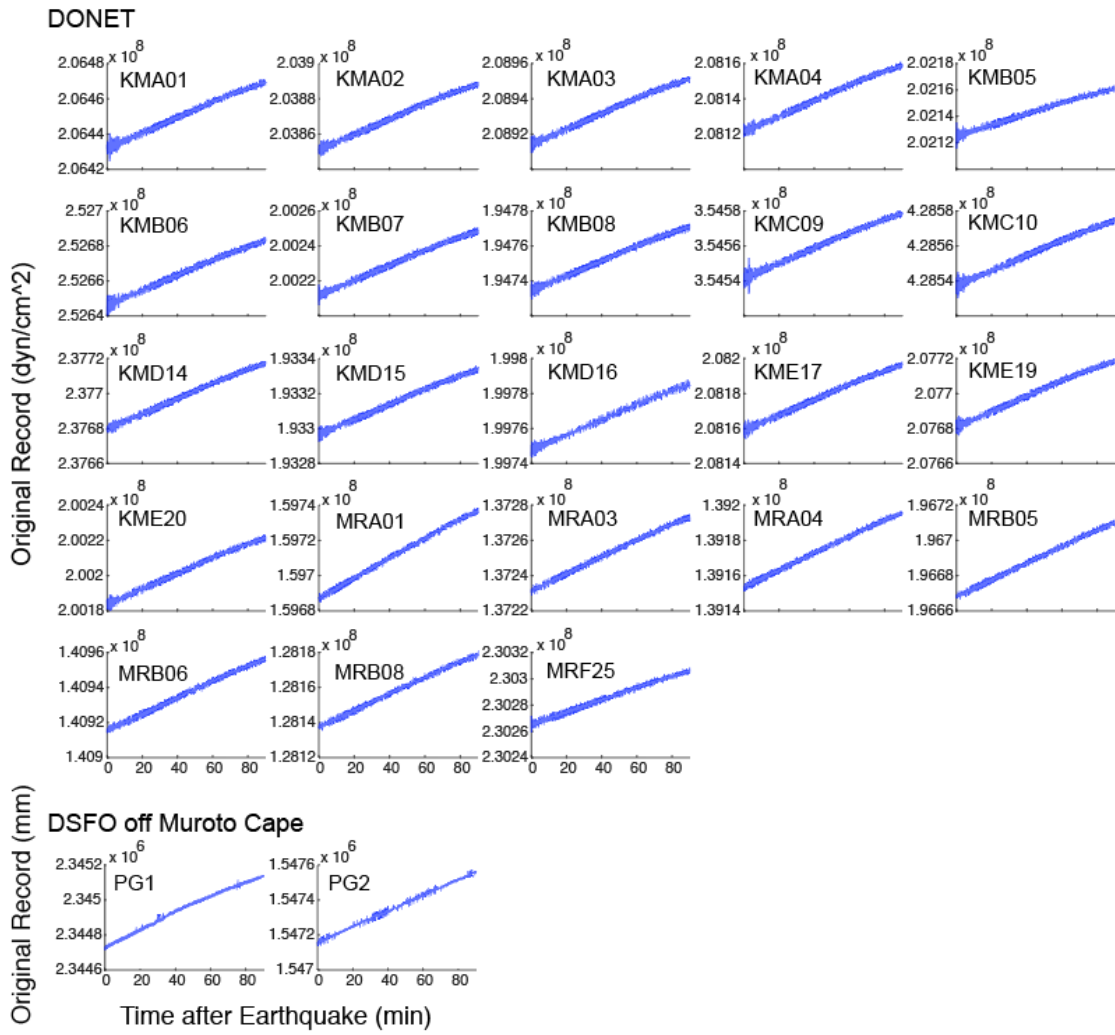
DONET

Original Record (dyn/cm^2)

$\times 10^8$
2.0648
2.0646
2.0644
2.0642
KMA01

$\times 10^8$
2.039
2.0388
2.0386
KMA02

$\times 10^8$
2.0896
2.0894
2.0892
KMA03

$\times 10^8$
2.0816
2.0814
2.0812
KMA04

$\times 10^8$
2.0218
2.0216
2.0214
2.0212
KMB05

$\times 10^8$
2.527
2.5268
2.5266
2.5264
KMB06

$\times 10^8$
2.0026
2.0024
2.0022
KMB07

$\times 10^8$
1.9478
1.9476
1.9474
KMB08

$\times 10^8$
3.5458
3.5456
3.5454
KMC09

$\times 10^8$
4.2858
4.2856
4.2854
KMC10

$\times 10^8$
2.3772
2.377
2.3768
2.3766
KMD14

$\times 10^8$
1.9334
1.9332
1.933
1.9328
KMD15

$\times 10^8$
1.998
1.9978
1.9976
1.9974
KMD16

$\times 10^8$
2.082
2.0818
2.0816
2.0814
KME17

$\times 10^8$
2.0772
2.077
2.0768
2.0766
KME19

$\times 10^8$
2.0024
2.0022
2.002
2.0018
KME20

$\times 10^8$
1.5974
1.5972
1.597
1.5968
MRA01

$\times 10^8$
1.3728
1.3726
1.3724
1.3722
MRA03

$\times 10^8$
1.392
1.3918
1.3916
1.3914
MRA04

$\times 10^8$
1.9672
1.967
1.9668
1.9666
MRB05

$\times 10^8$
1.4096
1.4094
1.4092
1.409
MRB06
0 20 40 60 80

$\times 10^8$
1.2818
1.2816
1.2814
1.2812
MRB08
0 20 40 60 80

$\times 10^8$
2.3032
2.303
2.3028
2.3026
2.3024
MRF25
0 20 40 60 80

DSFO off Muroto Cape

Original Record (mm)

$\times 10^6$
2.3452
2.345
2.3448
2.3446
PG1
0 20 40 60 80

$\times 10^6$
1.5476
1.5474
1.5472
1.547
PG2
0 20 40 60 80

Time after Earthquake (min)